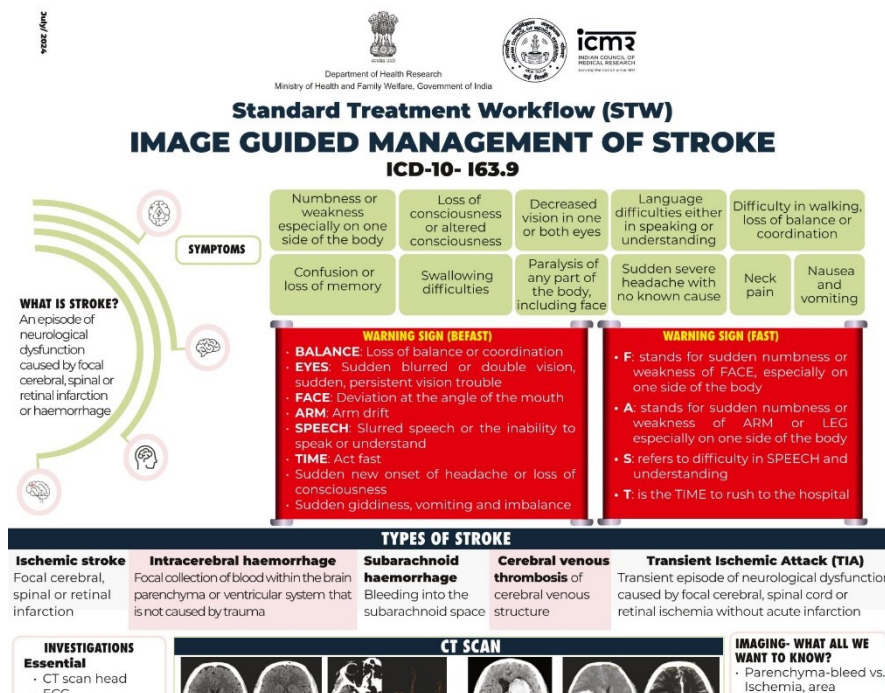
July 2024

Department of Health Research
Ministry of Health and Family Welfare, Government of India

icmr
INDIAN COUNCIL OF MEDICAL RESEARCH

Standard Treatment Workflow (STW)
IMAGE GUIDED MANAGEMENT OF STROKE
ICD-10- I63.9

SYMPTOMS

Numbness or weakness especially on one side of the body

Loss of consciousness or altered consciousness

Decreased vision in one or both eyes

Language difficulties either in speaking or understanding

Difficulty in walking, loss of balance or coordination

Confusion or loss of memory

Swallowing difficulties

Paralysis of any part of the body, including face

Sudden severe headache with no known cause

Neck pain

Nausea and vomiting

WHAT IS STROKE?
An episode of neurological dysfunction caused by focal cerebral, spinal or retinal infarction or haemorrhage

WARNING SIGN (BEFAST)
• BALANCE: Loss of balance or coordination
• EYES: Sudden blurred or double vision, sudden, persistent vision trouble
• FACE: Deviation at the angle of the mouth
• ARM: Arm drift
• SPEECH: Slurred speech or the inability to speak or understand
• TIME: Act fast
• Sudden new onset of headache or loss of consciousness
• Sudden giddiness, vomiting and imbalance

WARNING SIGN (FAST)
• F: stands for sudden numbness or weakness of FACE, especially on one side of the body
• A: stands for sudden numbness or weakness of ARM or LEG especially on one side of the body
• S: refers to difficulty in SPEECH and understanding
• T: is the TIME to rush to the hospital

TYPES OF STROKE

Ischemic stroke
Focal cerebral, spinal or retinal infarction

Intracerebral haemorrhage
Focal collection of blood within the brain parenchyma or ventricular system that is not caused by trauma

Subarachnoid haemorrhage
Bleeding into the subarachnoid space

Cerebral venous thrombosis of cerebral venous structure

Transient Ischemic Attack (TIA)
Transient episode of neurological dysfunction caused by focal cerebral, spinal cord or retinal ischemia without acute infarction

INVESTIGATIONS
Essential
• CT scan head
• ECG

CT SCAN

IMAGING- WHAT ALL WE WANT TO KNOW?
• Parenchyma-bleed vs. Ischemia, area